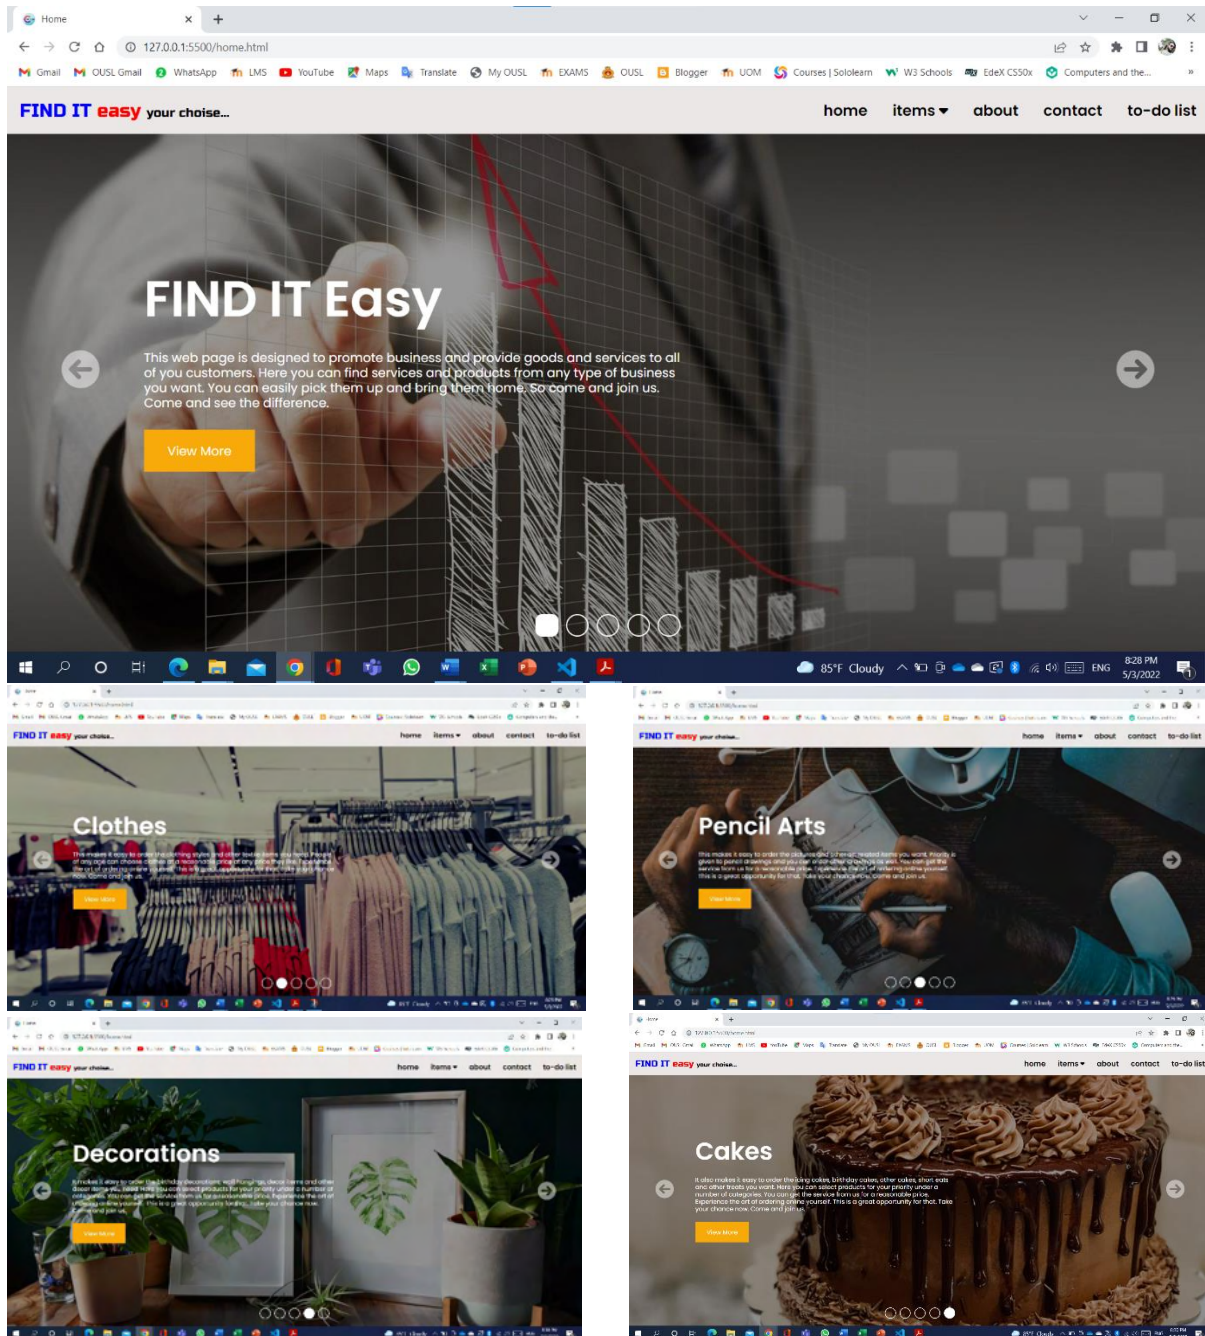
Home
127.0.0.1:5500/home.html
Gmail OUSL Gmail WhatsApp LMS YouTube Maps Translate My OUSL EXAMS OUSL Blogger UOM Courses | Sololearn W3 Schools EdeX CS50x Computers and the...

FIND IT easy your choise...
home items about contact to-do list

FIND IT Easy

This web page is designed to promote business and provide goods and services to all of you customers. Here you can find services and products from any type of business you want. You can easily pick them up and bring them home. So come and join us. Come and see the difference.

View More

85°F Cloudy ENG 8:28 PM 5/3/2022

FIND IT easy your choise...
home items about contact to-do list

Clothes

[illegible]

View More

FIND IT easy your choise...
home items about contact to-do list

Pencil Arts

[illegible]

View More

FIND IT easy your choise...
home items about contact to-do list

Decorations

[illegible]

View More

FIND IT easy your choise...
home items about contact to-do list

Cakes

It also makes it easy to order the icing cakes, birthday cakes, other cakes, short eats and other treats you want. Here you can select products for your priority under a number of categories. You can get the service from us for a reasonable price. Experience the art of ordering online yourself. This is a great opportunity for that. Take your chance now. Come and join us.

View More